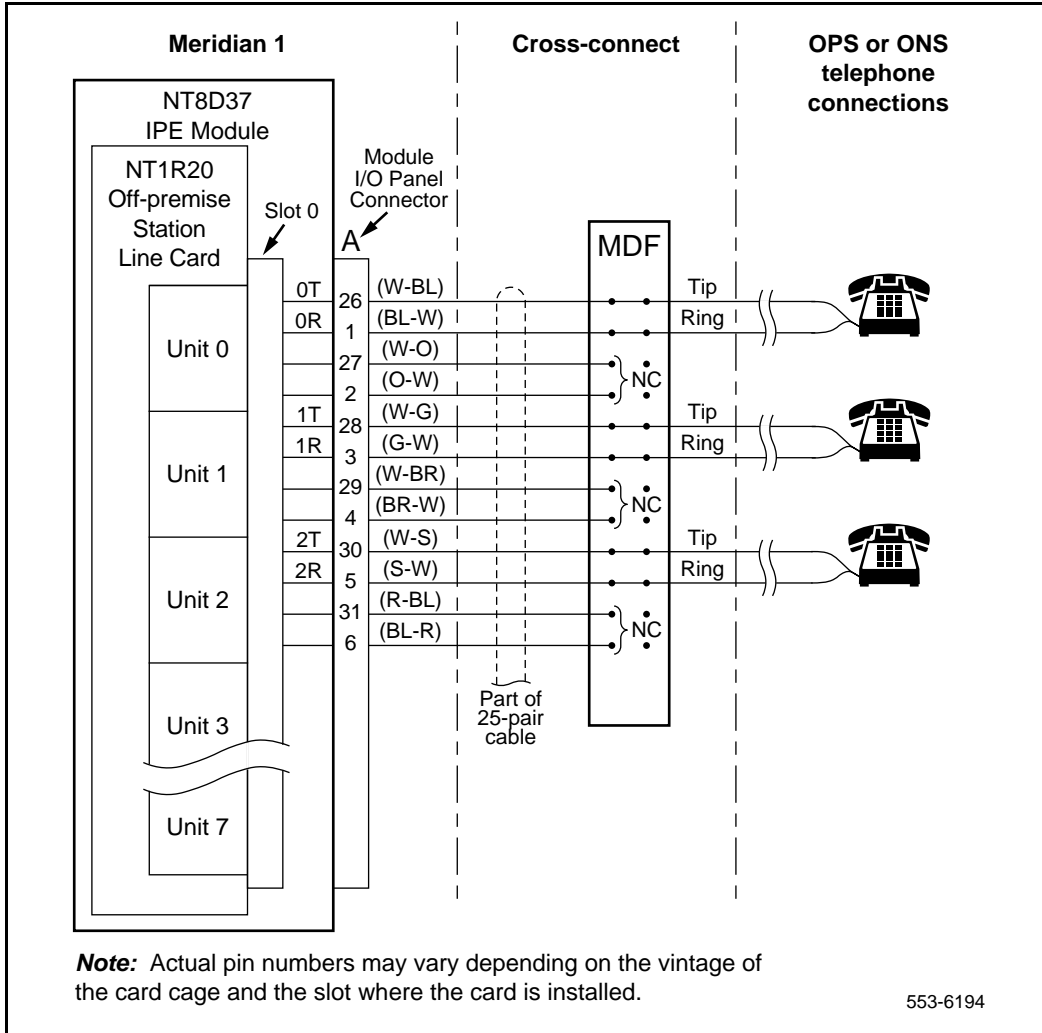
Meridian 1

Cross-connect

OPS or ONS telephone connections

NT8D37
IPE Module

NT1R20
Off-premise
Station
Line Card

Slot 0

Module
I/O Panel
Connector

A

MDF

Unit 0

Unit 1

Unit 2

Unit 3

Unit 7

0T
0R
1T
1R
2T
2R

26
1
27
2
28
3
29
4
30
5
31
6

(W-BL)
(BL-W)
(W-O)
(O-W)
(W-G)
(G-W)
(W-BR)
(BR-W)
(W-S)
(S-W)
(R-BL)
(BL-R)

NC
NC
NC

Tip
Ring
Tip
Ring
Tip
Ring

Part of
25-pair
cable

***Note:*** Actual pin numbers may vary depending on the vintage of the card cage and the slot where the card is installed.

553-6194